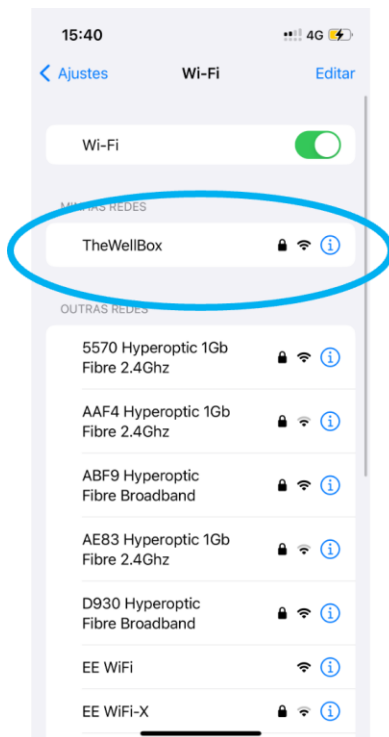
15:40
4G

Ajustes
Wi-Fi
Editar

Wi-Fi

M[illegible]AS REDES

TheWellBox

OUTRAS REDES

5570 Hyperoptic 1Gb Fibre 2.4Ghz

AAF4 Hyperoptic 1Gb Fibre 2.4Ghz

ABF9 Hyperoptic Fibre Broadband

AE83 Hyperoptic 1Gb Fibre 2.4Ghz

D930 Hyperoptic Fibre Broadband

EE WiFi

EE WiFi-X